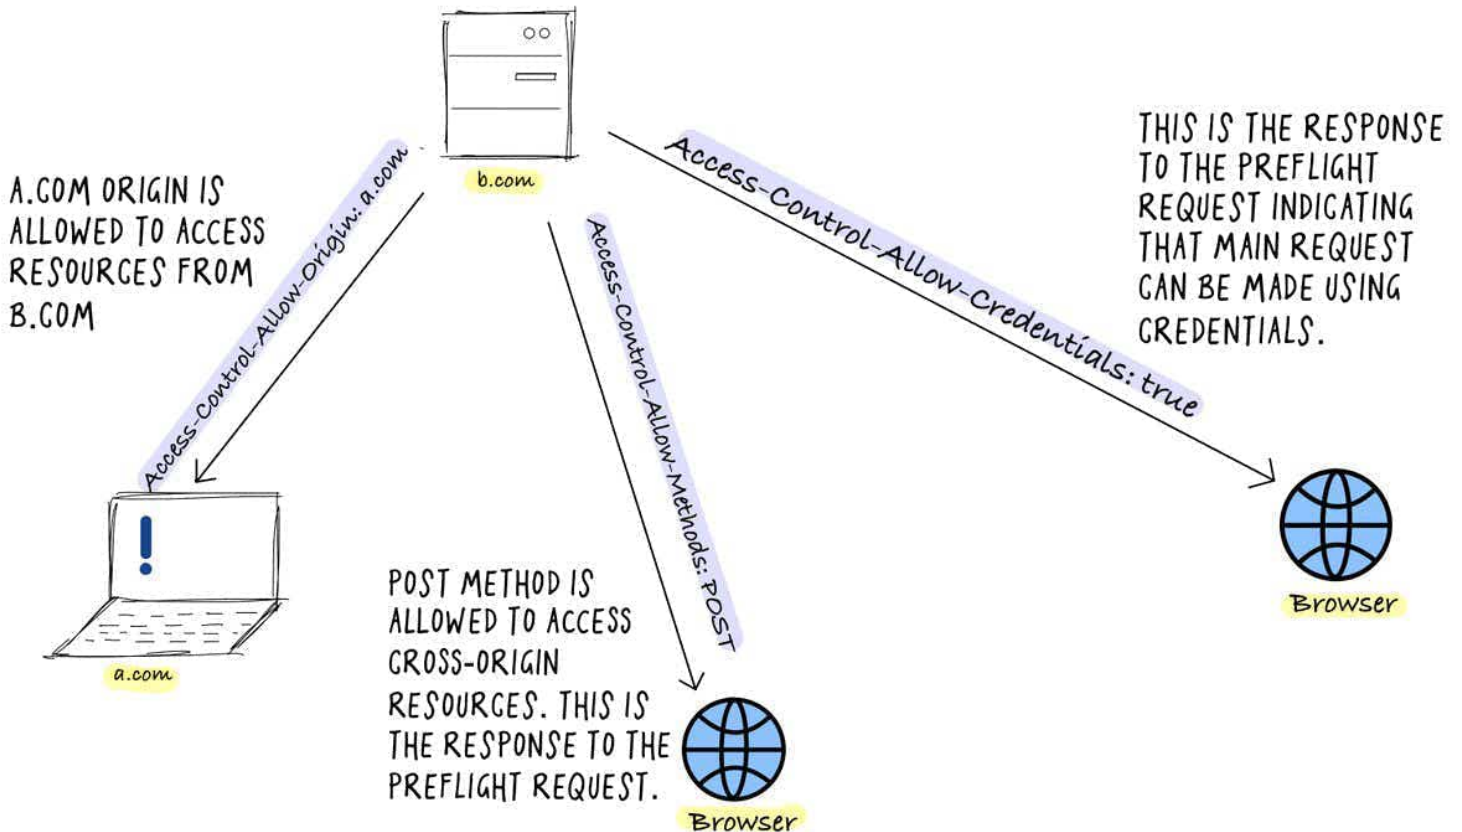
b.com

A.COM ORIGIN IS ALLOWED TO ACCESS RESOURCES FROM B.COM

Access-Control-Allow-Origin: a.com

Access-Control-Allow-Methods: POST

Access-Control-Allow-Credentials: true

THIS IS THE RESPONSE TO THE PREFLIGHT REQUEST INDICATING THAT MAIN REQUEST CAN BE MADE USING CREDENTIALS.

a.com

POST METHOD IS ALLOWED TO ACCESS CROSS-ORIGIN RESOURCES. THIS IS THE RESPONSE TO THE PREFLIGHT REQUEST.

Browser

Browser